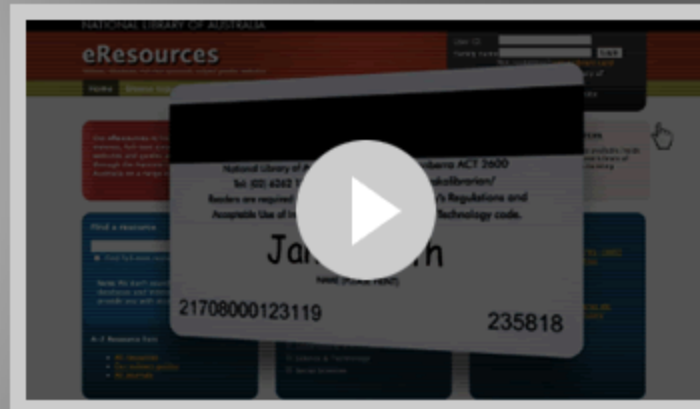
NATIONAL LIBRARY OF AUSTRALIA

eResources

User ID
Family Name

Home

National Library of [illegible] Canberra ACT 2600
Tel: (02) 6262 1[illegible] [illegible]askalibrarian/
Readers are required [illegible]y's Regulations and
Acceptable Use of In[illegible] Technology code.

Jan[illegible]h

NAME (PLEASE PRINT)

21708000123119

235818

Find a resource

A–Z Resource lists

Science & Technology
Social Sciences